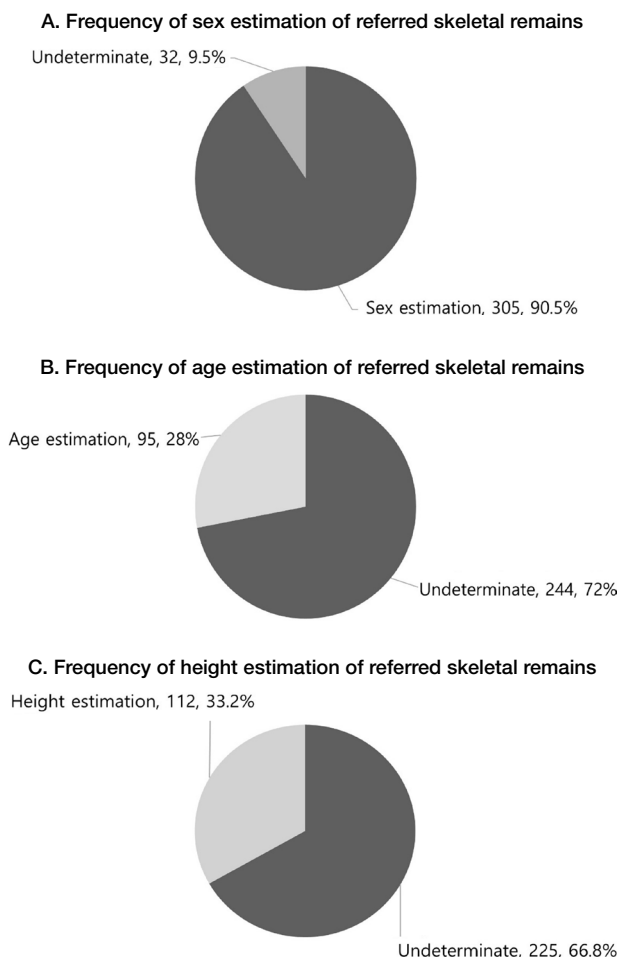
A. Frequency of sex estimation of referred skeletal remains

Undeterminate, 32, 9.5%

Sex estimation, 305, 90.5%

B. Frequency of age estimation of referred skeletal remains

Age estimation, 95, 28%

Undeterminate, 244, 72%

C. Frequency of height estimation of referred skeletal remains

Height estimation, 112, 33.2%

Undeterminate, 225, 66.8%